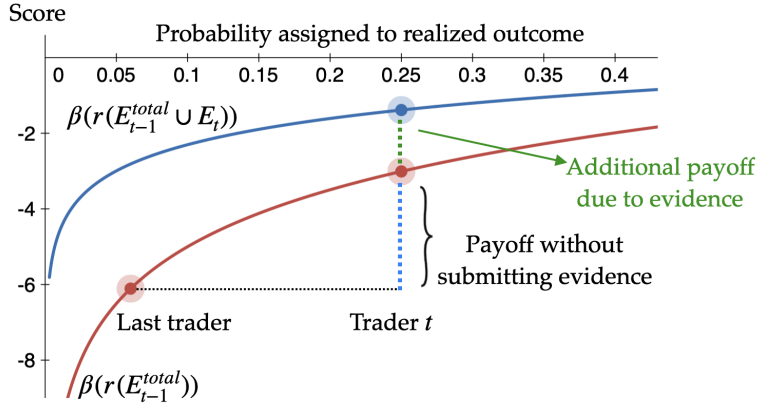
Score

Probability assigned to realized outcome

0
0.05
0.1
0.15
0.2
0.25
0.3
0.35
0.4

-2
-4
-6
-8

$\beta(r(E_{t-1}^{total} \cup E_t))$

Additional payoff due to evidence

Payoff without submitting evidence

Last trader

Trader $t$

$\beta(r(E_{t-1}^{total}))$